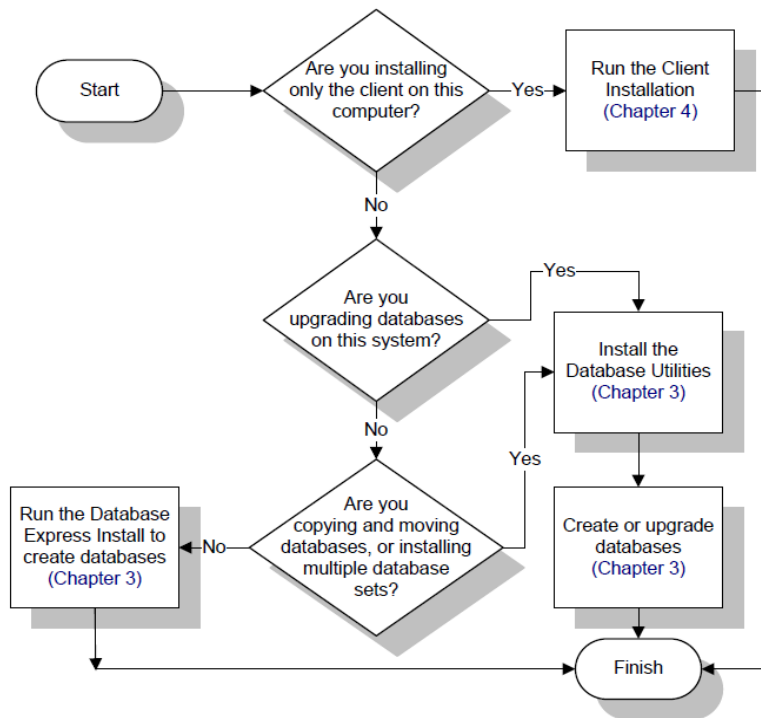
Start

Are you installing only the client on this computer?

Yes

Run the Client Installation (Chapter 4)

No

Are you upgrading databases on this system?

Yes

Install the Database Utilities (Chapter 3)

No

Yes

Are you copying and moving databases, or installing multiple database sets?

No

Run the Database Express Install to create databases (Chapter 3)

Create or upgrade databases (Chapter 3)

Finish